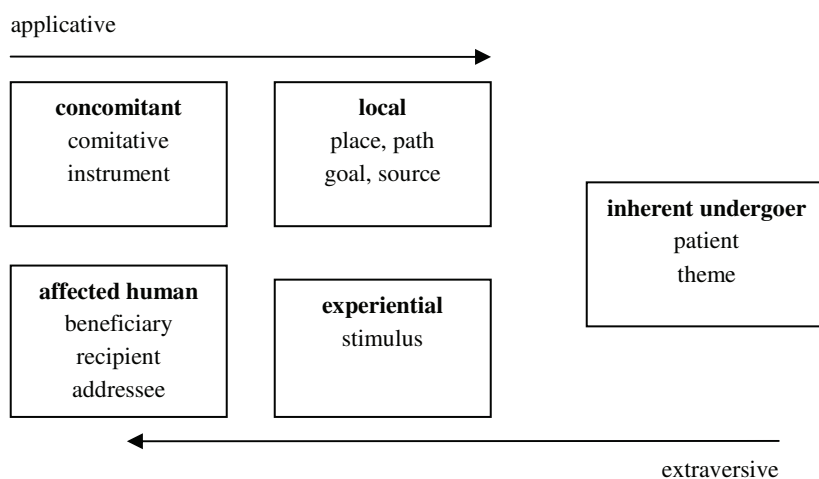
applicative

**concomitant**
comitative
instrument

**local**
place, path
goal, source

**inherent undergoer**
patient
theme

**affected human**
beneficiary
recipient
addressee

**experiential**
stimulus

extraversive